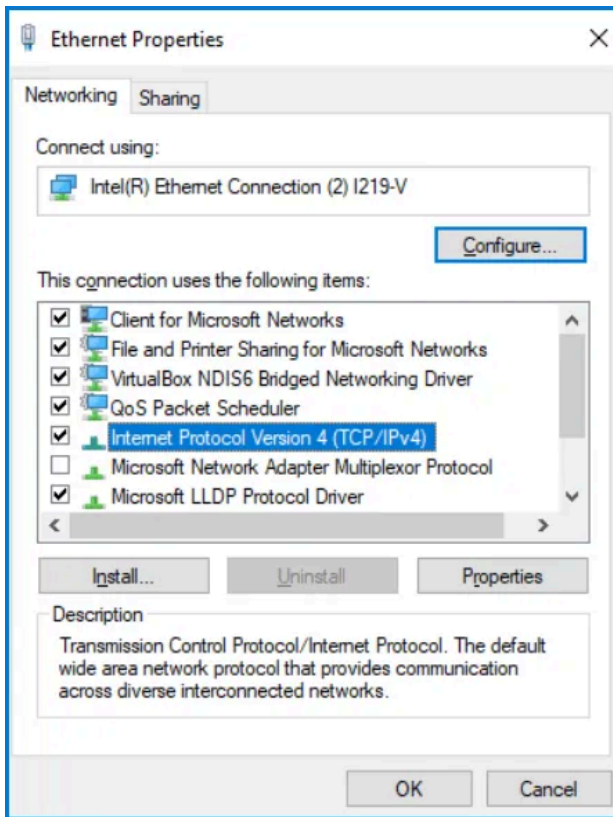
Ethernet Properties

Networking Sharing

Connect using:

Intel(R) Ethernet Connection (2) I219-V

Configure...

This connection uses the following items:

Client for Microsoft Networks
File and Printer Sharing for Microsoft Networks
VirtualBox NDIS6 Bridged Networking Driver
QoS Packet Scheduler
Internet Protocol Version 4 (TCP/IPv4)
Microsoft Network Adapter Multiplexor Protocol
Microsoft LLDP Protocol Driver

Install... Uninstall Properties

Description

Transmission Control Protocol/Internet Protocol. The default wide area network protocol that provides communication across diverse interconnected networks.

OK Cancel